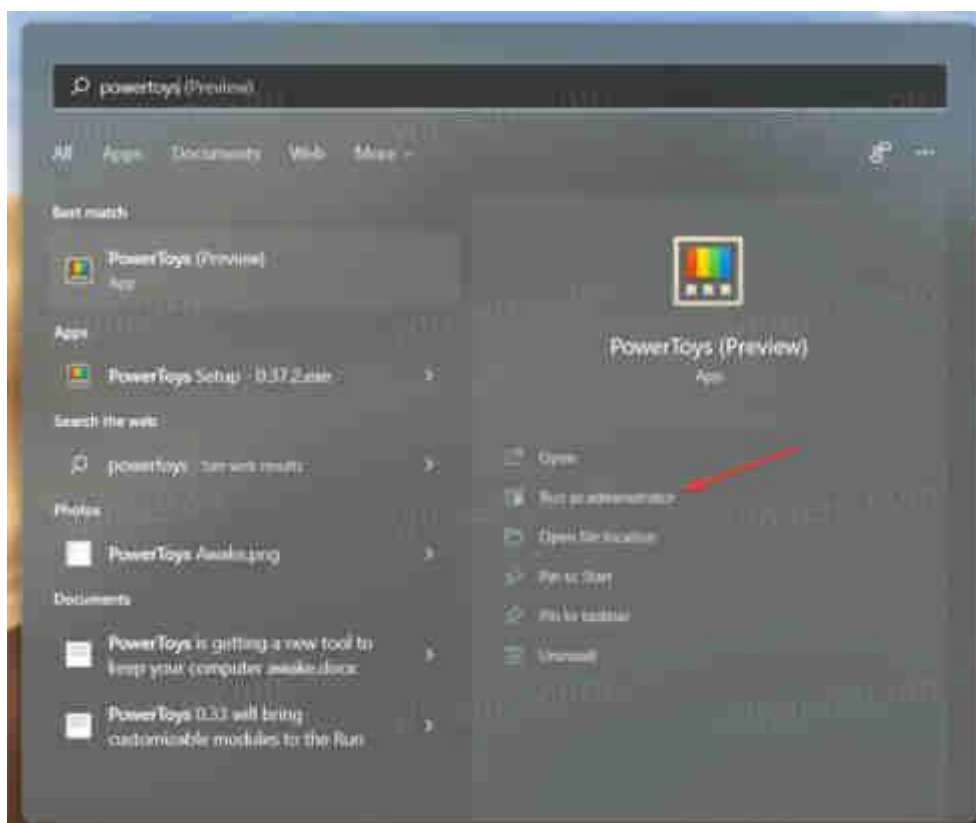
powertoys (Preview)

All Apps Documents Web More

Best match

PowerToys (Preview)
App

Apps

PowerToys Setup - 0.37.2.exe

Search the web

powertoys - See web results

Photos

PowerToys Awake.png

Documents

PowerToys is getting a new tool to keep your computer awake.docx

PowerToys 0.33 will bring customizable modules to the Run

PowerToys (Preview)
App

Open
Run as administrator
Open file location
Pin to Start
Pin to taskbar
Uninstall